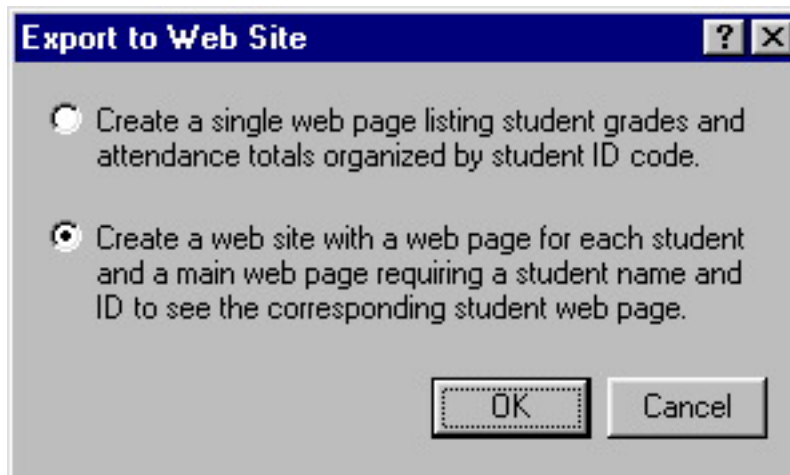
Export to Web Site

?

X

Create a single web page listing student grades and attendance totals organized by student ID code.

Create a web site with a web page for each student and a main web page requiring a student name and ID to see the corresponding student web page.

OK

Cancel